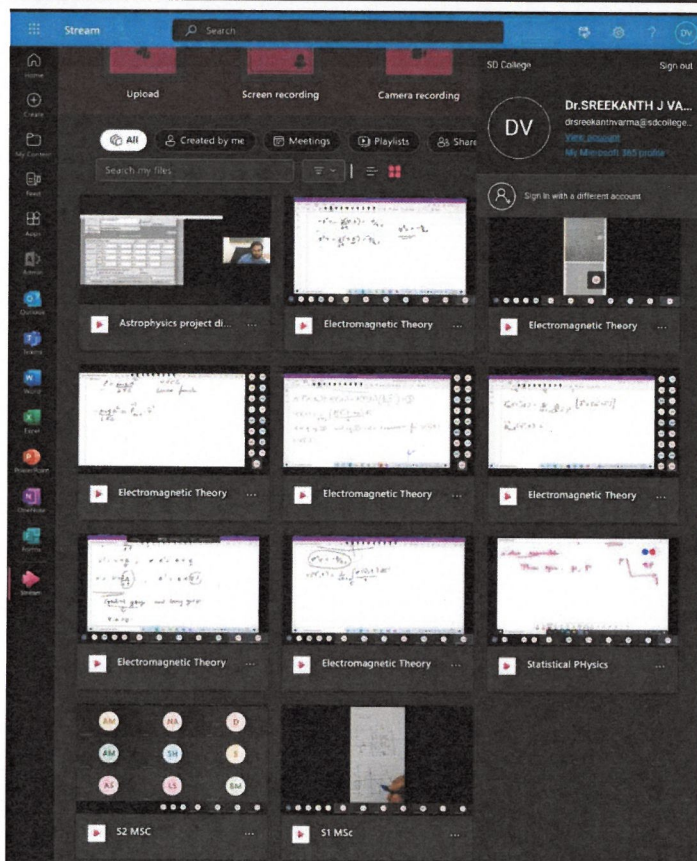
Stream
Search
DV
Home
Create
My Content
Feed
Apps
Admin
Outlook
Teams
Word
Excel
PowerPoint
OneNote
Forms
Stream
Upload
Screen recording
Camera recording
All
Created by me
Meetings
Playlists
Share
Search my files
SD College
Sign out
DV
Dr.SREEKANTH J VA...
drsreekanthvarma@sdcollege...
View account
My Microsoft 365 profile
Sign in with a different account
Astrophysics project di... ...
Electromagnetic Theory ...
Electromagnetic Theory ...
Electromagnetic Theory ...
Electromagnetic Theory ...
Electromagnetic Theory ...
Electromagnetic Theory ...
Electromagnetic Theory ...
Statistical PHysics ...
AM
NA
D
AM
SH
S
AS
LS
SM
S2 MSC ...
S1 MSc ...